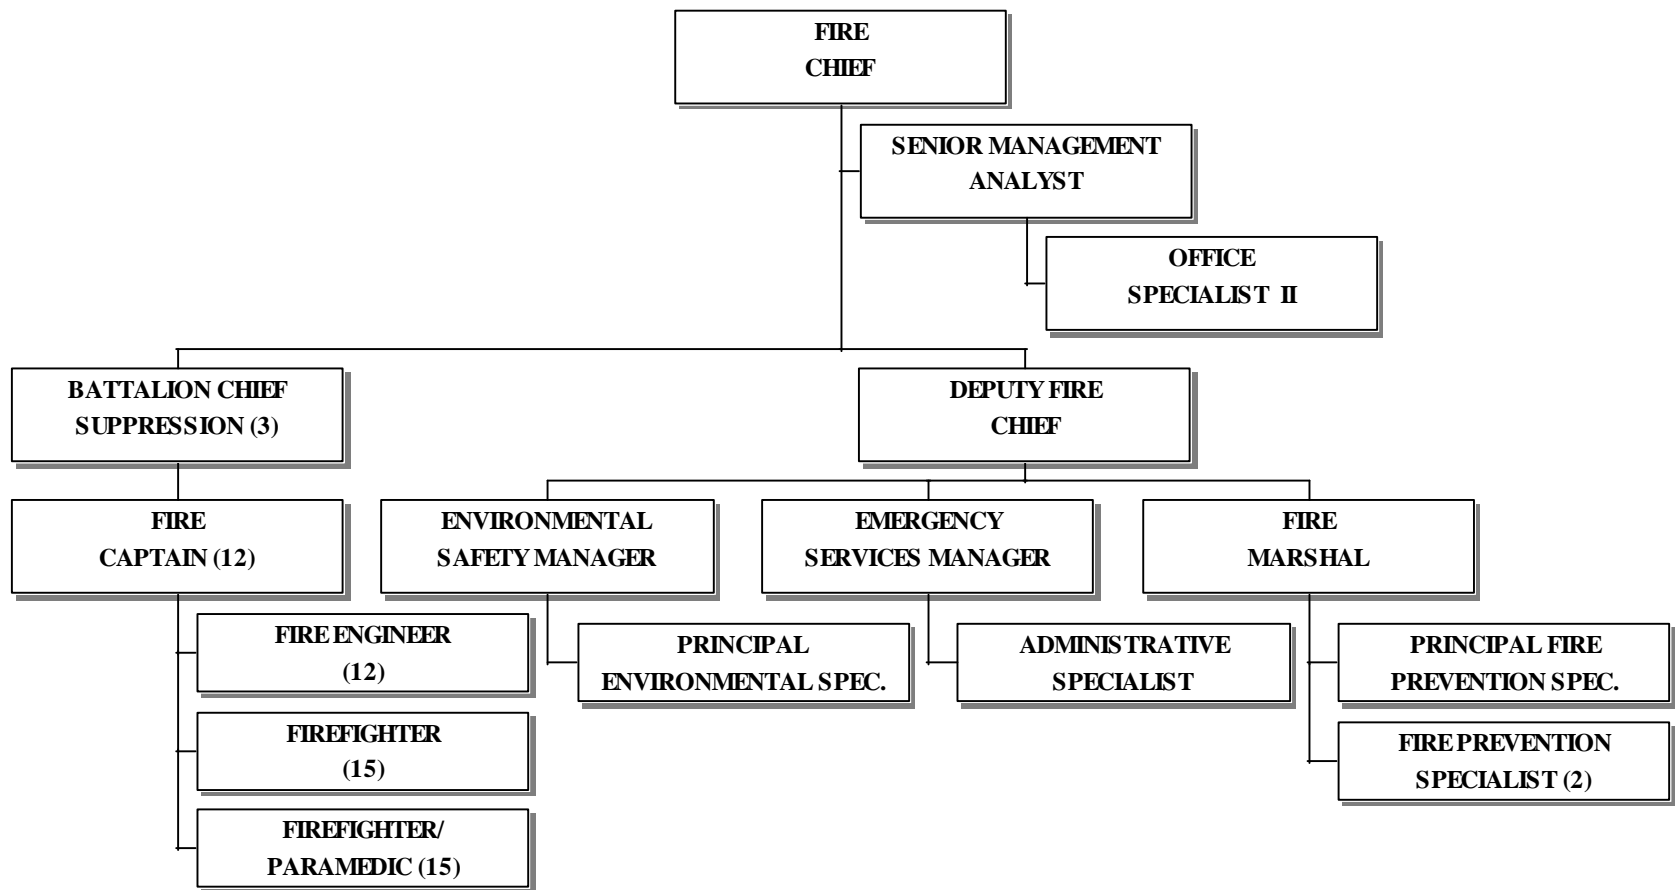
FIRE CHIEF

SENIOR MANAGEMENT ANALYST

OFFICE SPECIALIST II

BATTALION CHIEF SUPPRESSION (3)

DEPUTY FIRE CHIEF

FIRE CAPTAIN (12)

ENVIRONMENTAL SAFETY MANAGER

EMERGENCY SERVICES MANAGER

FIRE MARSHAL

FIRE ENGINEER (12)

PRINCIPAL ENVIRONMENTAL SPEC.

ADMINISTRATIVE SPECIALIST

PRINCIPAL FIRE PREVENTION SPEC.

FIREFIGHTER (15)

FIRE PREVENTION SPECIALIST (2)

FIREFIGHTER/ PARAMEDIC (15)